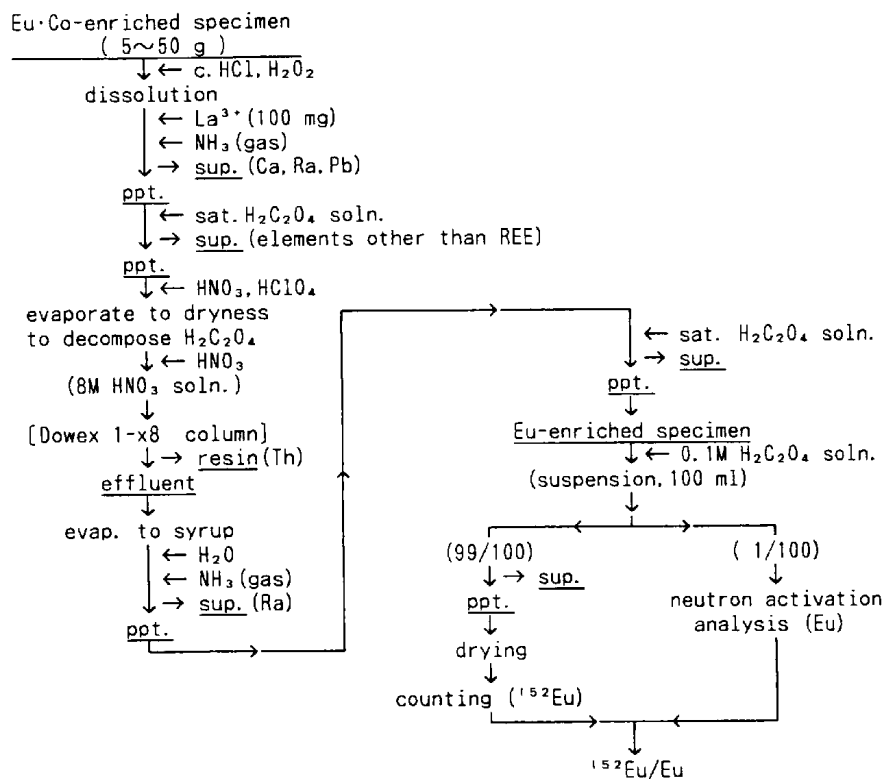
Eu·Co-enriched specimen
( 5~50 g )
← c. HCl, $H_2O_2$
dissolution
← $La^{3+}$ (100 mg)
← $NH_3$ (gas)
→ sup. (Ca, Ra, Pb)
ppt.
← sat. $H_2C_2O_4$ soln.
→ sup. (elements other than REE)
ppt.
← $HNO_3$, $HClO_4$
evaporate to dryness
to decompose $H_2C_2O_4$
← $HNO_3$
(8M $HNO_3$ soln.)
[Dowex 1-x8 column]
→ resin (Th)
effluent
evap. to syrup
← $H_2O$
← $NH_3$ (gas)
→ sup. (Ra)
ppt.

← sat. $H_2C_2O_4$ soln.
→ sup.
ppt.
Eu-enriched specimen
← 0.1M $H_2C_2O_4$ soln.
(suspension, 100 ml)
(99/100)
→ sup.
ppt.
drying
counting ($^{152}Eu$)
( 1/100)
neutron activation
analysis (Eu)
$^{152}Eu/Eu$